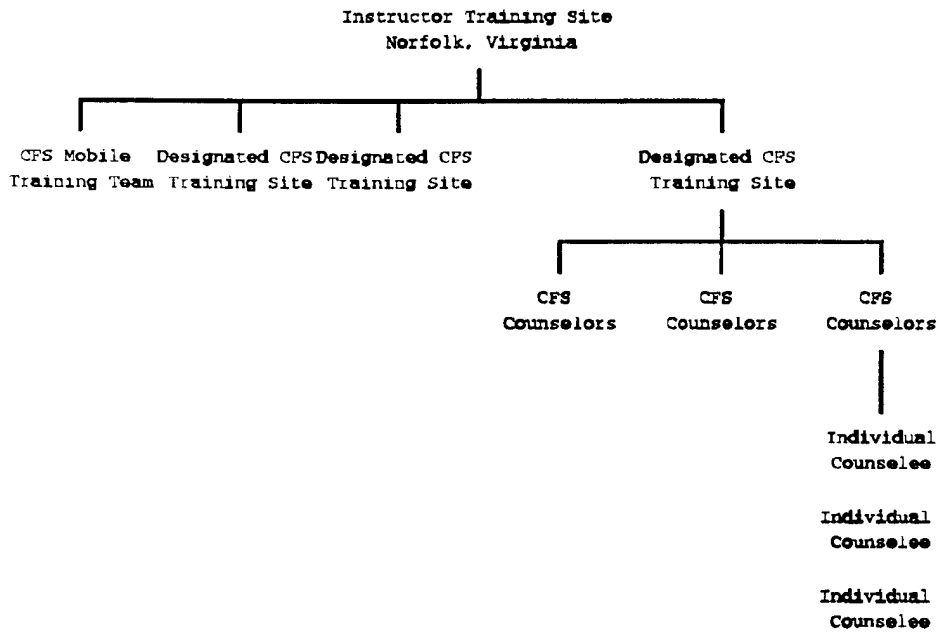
Instructor Training Site
Norfolk, Virginia

CFS Mobile Training Team

Designated CFS Training Site

Designated CFS Training Site

Designated CFS Training Site

CFS Counselors

CFS Counselors

CFS Counselors

Individual Counselee

Individual Counselee

Individual Counselee